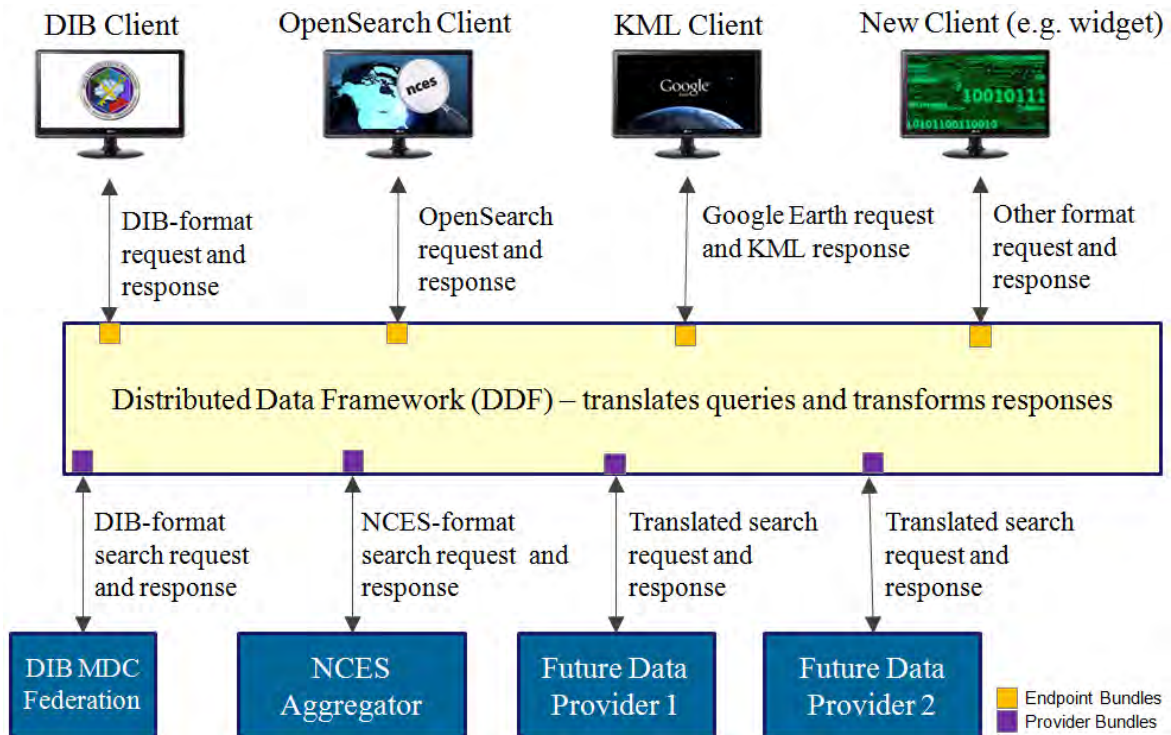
DIB Client

OpenSearch Client

KML Client

New Client (e.g. widget)

nces

Google

10010111

01011001110010

DIB-format request and response

OpenSearch request and response

Google Earth request and KML response

Other format request and response

Distributed Data Framework (DDF) – translates queries and transforms responses

DIB-format search request and response

NCES-format search request and response

Translated search request and response

Translated search request and response

DIB MDC Federation

NCES Aggregator

Future Data Provider 1

Future Data Provider 2

Endpoint Bundles

Provider Bundles